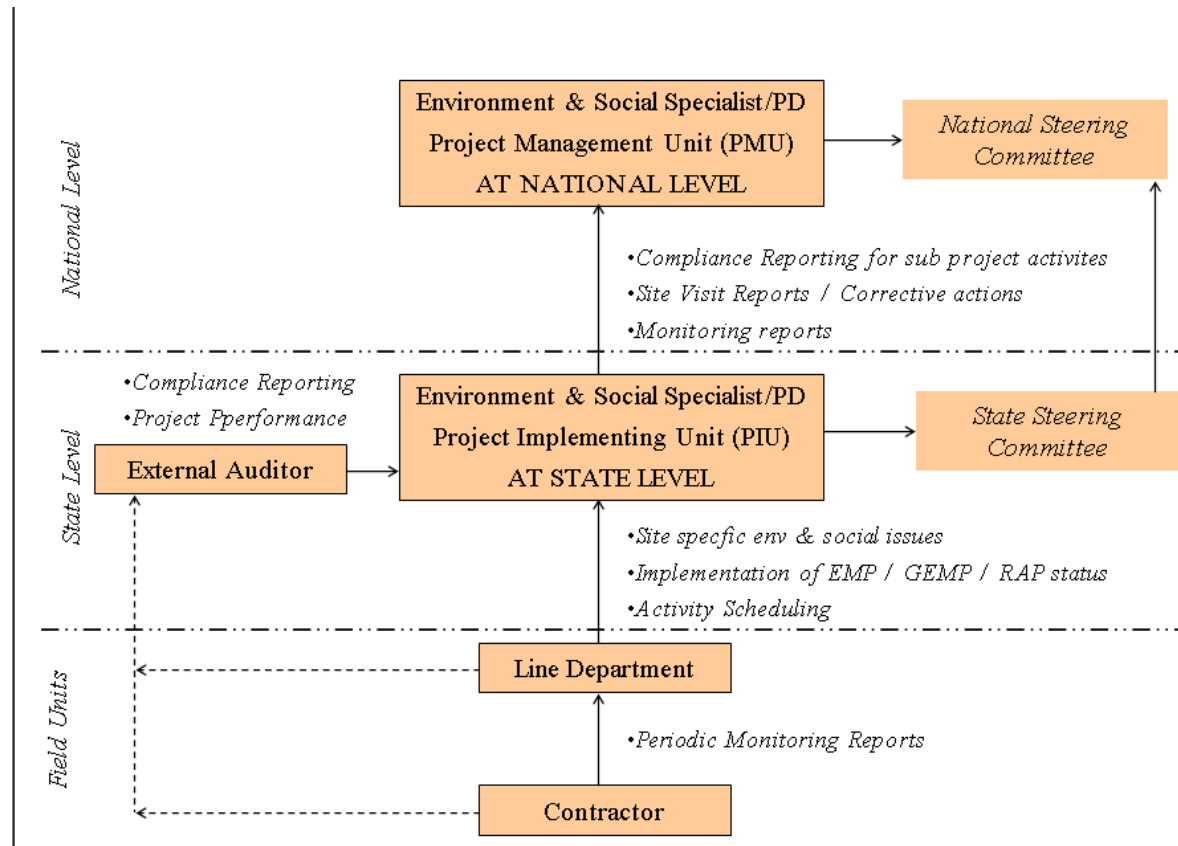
National Level

Environment & Social Specialist/PD
Project Management Unit (PMU)
AT NATIONAL LEVEL

National Steering Committee

•Compliance Reporting for sub project activites
•Site Visit Reports / Corrective actions
•Monitoring reports

State Level

•Compliance Reporting
•Project Pperformance

External Auditor

Environment & Social Specialist/PD
Project Implementing Unit (PIU)
AT STATE LEVEL

State Steering Committee

•Site specfic env & social issues
•Implementation of EMP / GEMP / RAP status
•Activity Scheduling

Field Units

Line Department

•Periodic Monitoring Reports

Contractor